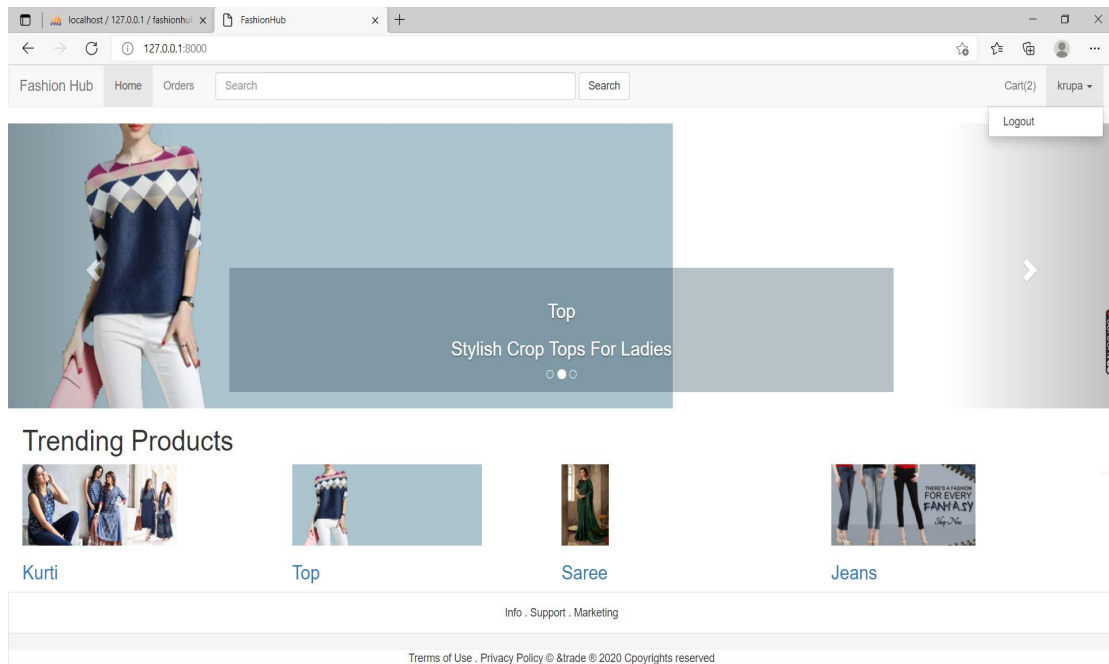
localhost / 127.0.0.1 / fashionhu ×
FashionHub ×
127.0.0.1:8000

Fashion Hub Home Orders Search Search Cart(2) krupa

Logout

Top

Stylish Crop Tops For Ladies

Trending Products

THERE'S A FASHION FOR EVERY FANTASY Shop Now

Kurti

Top

Saree

Jeans

Info . Support . Marketing

Trerms of Use . Privacy Policy © &trade ® 2020 Cpoyrights reserved